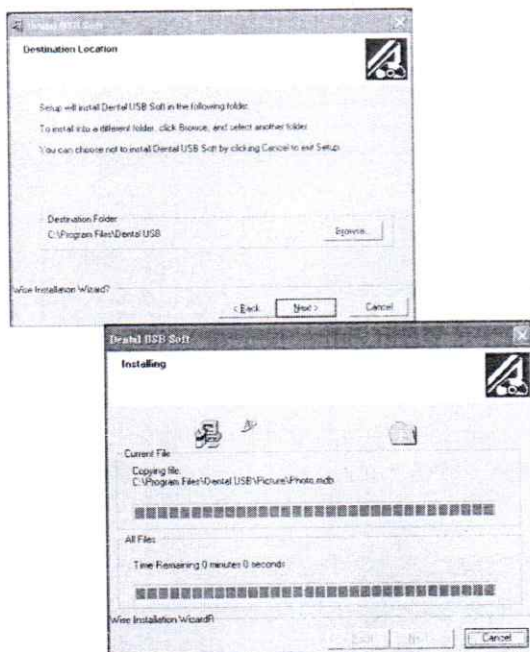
Dental USB Soft

Destination Location

Setup will install Dental USB Soft in the following folder.

To install into a different folder, click Browse, and select another folder.

You can choose not to install Dental USB Soft by clicking Cancel to exit Setup.

Destination Folder
C:\Program Files\Dental USB

Browse...

Wise Installation Wizard?

< Back

Next >

Cancel

Dental USB Soft

Installing

Current File

Copying file:
C:\Program Files\Dental USB\Picture\Photo.mdb

All Files

Time Remaining 0 minutes 0 seconds

Wise Installation WizardR

< Back

Next >

Cancel